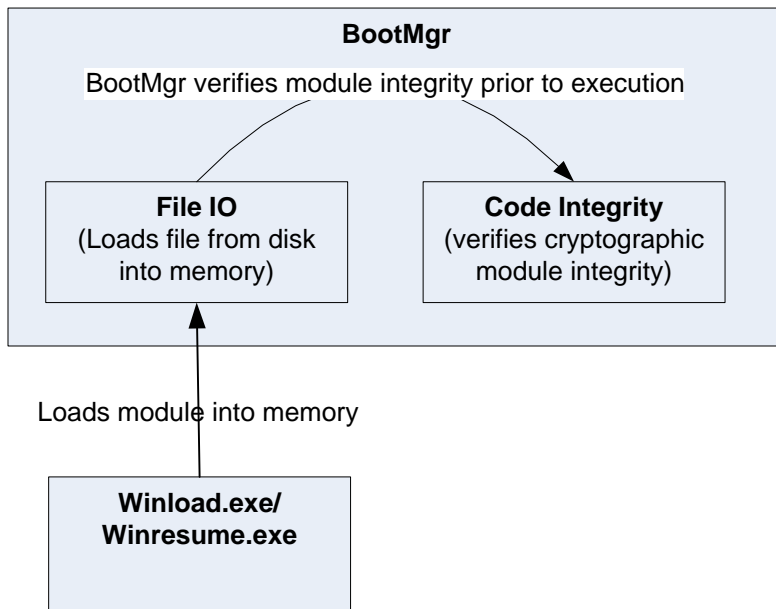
BootMgr

BootMgr verifies module integrity prior to execution

File IO
(Loads file from disk into memory)

Code Integrity
(verifies cryptographic module integrity)

Loads module into memory

Winload.exe/
Winresume.exe